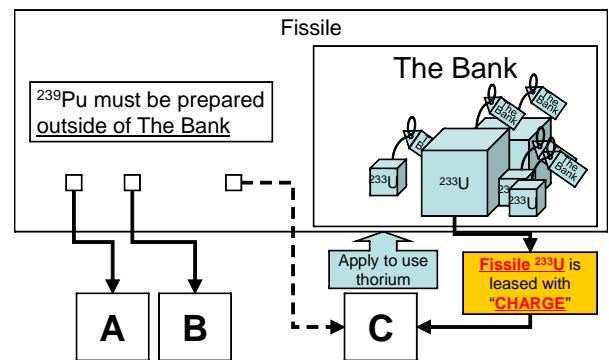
Fissile

The Bank

$^{239}$Pu must be prepared outside of The Bank

The Bank
The Bank
The Bank
The Bank
B

$^{233}$U
$^{233}$U
$^{233}$U

Apply to use thorium

Fissile $^{233}$U is leased with "CHARGE"

A
B
C